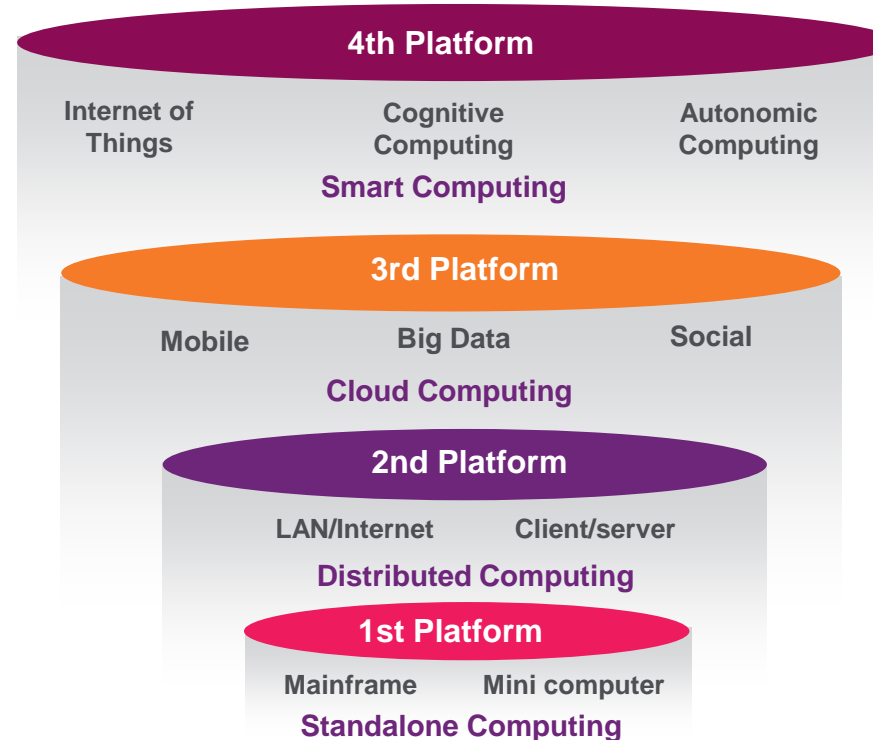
4th Platform

Internet of Things

Cognitive Computing

Autonomic Computing

Smart Computing

3rd Platform

Mobile

Big Data

Social

Cloud Computing

2nd Platform

LAN/Internet

Client/server

Distributed Computing

1st Platform

Mainframe

Mini computer

Standalone Computing